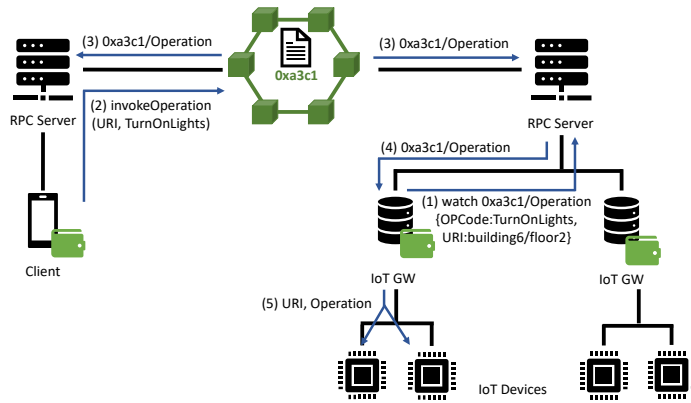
(3) 0xa3c1/Operation

0xa3c1

(3) 0xa3c1/Operation

(2) invokeOperation (URI, TurnOnLights)

RPC Server

RPC Server

(4) 0xa3c1/Operation

(1) watch 0xa3c1/Operation {OPCode:TurnOnLights, URI:building6/floor2}

Client

IoT GW

IoT GW

(5) URI, Operation

IoT Devices